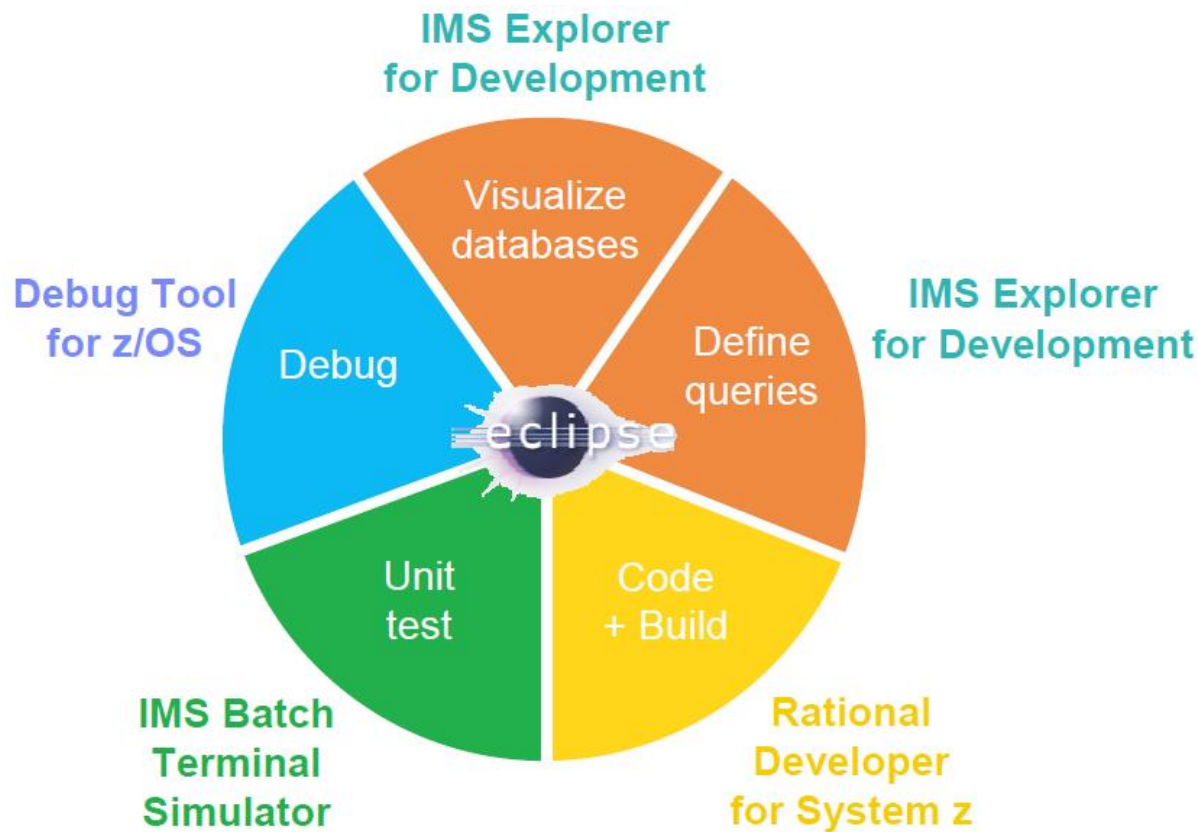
IMS Explorer for Development

Visualize databases

Debug Tool for z/OS

Debug

IMS Explorer for Development

Define queries

eclipse

Unit test

Code + Build

IMS Batch Terminal Simulator

Rational Developer for System z